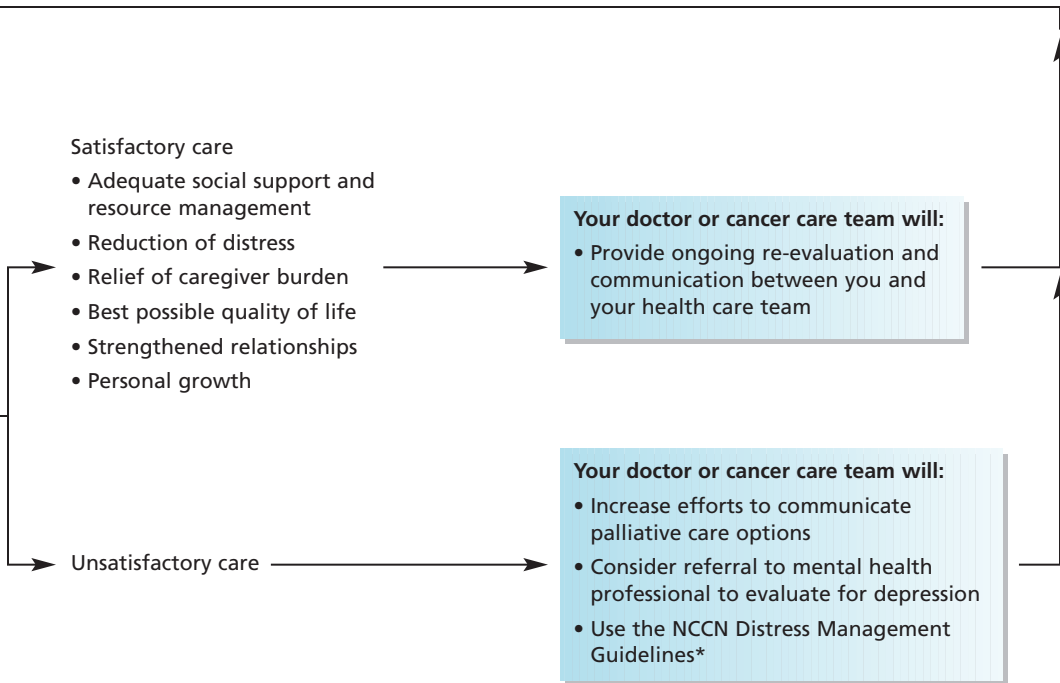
Satisfactory care

• Adequate social support and resource management
• Reduction of distress
• Relief of caregiver burden
• Best possible quality of life
• Strengthened relationships
• Personal growth

Your doctor or cancer care team will:
• Provide ongoing re-evaluation and communication between you and your health care team

Unsatisfactory care

Your doctor or cancer care team will:
• Increase efforts to communicate palliative care options
• Consider referral to mental health professional to evaluate for depression
• Use the NCCN Distress Management Guidelines*